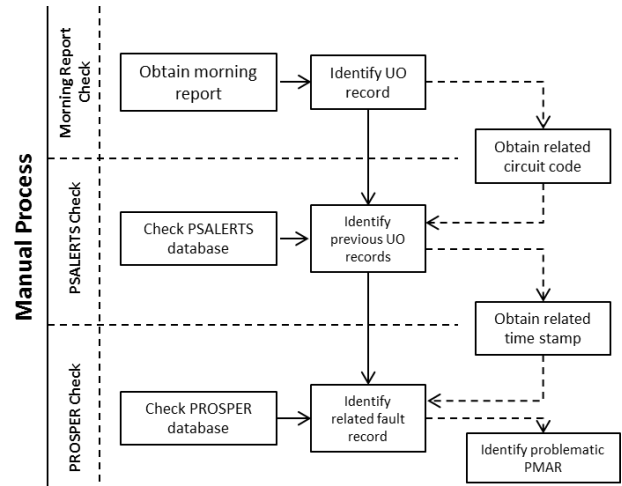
Manual Process

Morning Report Check

Obtain morning report

Identify UO record

Obtain related circuit code

PSALERTS Check

Check PSALERTS database

Identify previous UO records

Obtain related time stamp

PROSPER Check

Check PROSPER database

Identify related fault record

Identify problematic PMAR